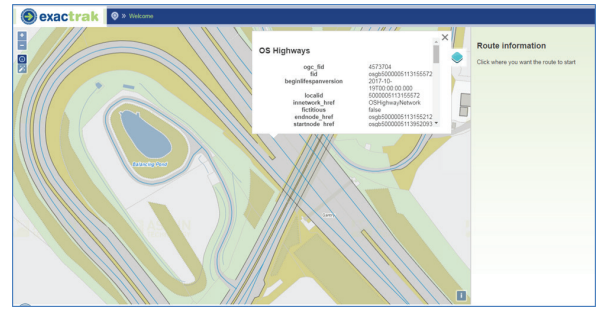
exactrak

Welcome

+
−

OS Highways

| | |
|---|---|
| ogc_fid | 4573704 |
| fid | osgb5000005113155572 |
| beginlifespanversion | 2017-10-19T00:00:00.000 |
| localid | 5000005113155572 |
| innetwork_href | OSHighwayNetwork |
| fictitious | false |
| endnode_href | osgb5000005113155212 |
| startnode_href | osgb5000005113952093 |

Route information

Click where you want the route to start

Balancing Pond

i